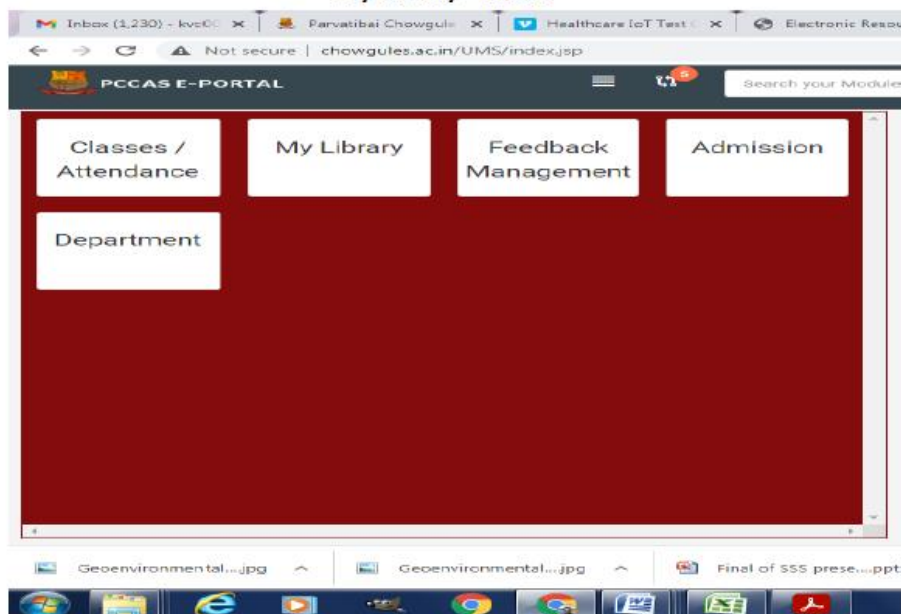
Inbox (1,230) - kvc0 ×
Parvatibai Chowgule ×
Healthcare IoT Test ×
Electronic Resou

Not secure | chowgules.ac.in/UMS/index.jsp

PCCAS E-PORTAL

5

Search your Module

Classes / Attendance

My Library

Feedback Management

Admission

Department

Geoenvironmental....jpg

Geoenvironmental....jpg

Final of SSS prese....ppt